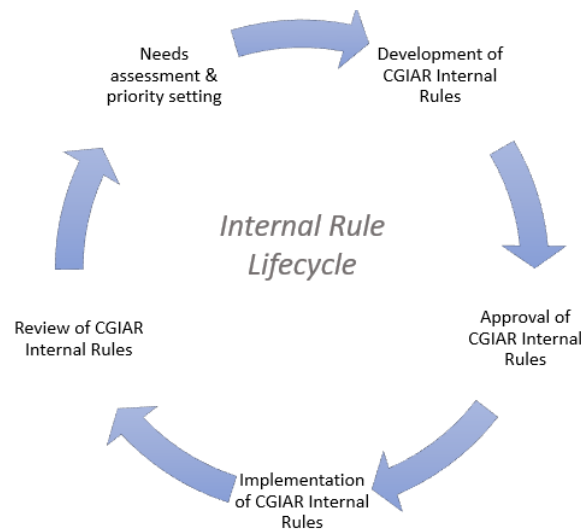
Needs assessment & priority setting

Development of CGIAR Internal Rules

Internal Rule Lifecycle

Approval of CGIAR Internal Rules

Implementation of CGIAR Internal Rules

Review of CGIAR Internal Rules